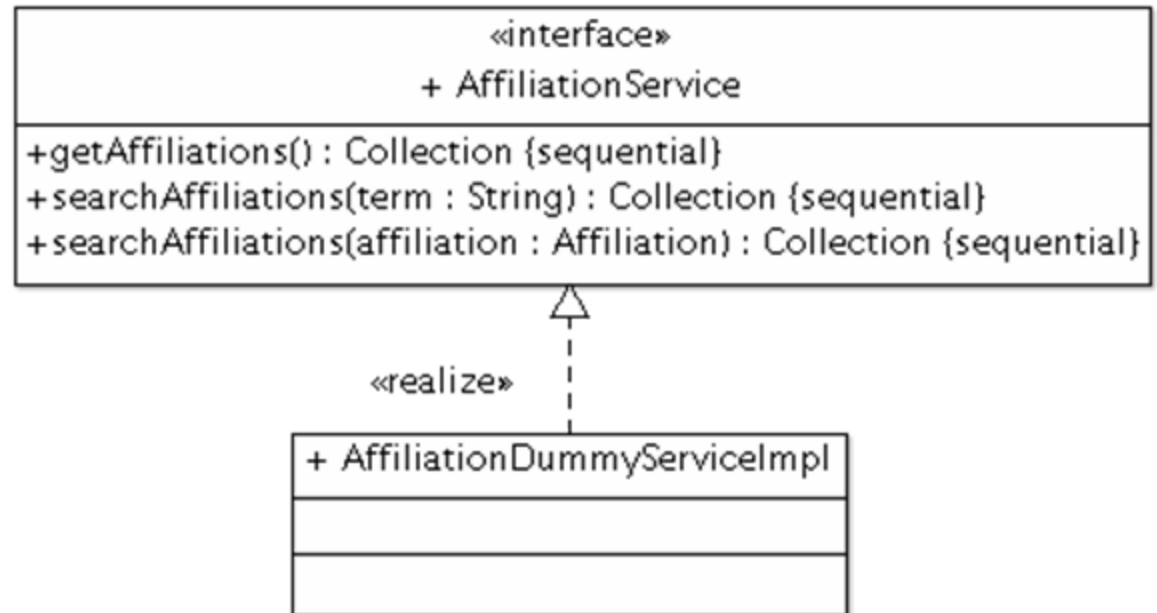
«interface»
+ AffiliationService

+getAffiliations() : Collection {sequential}
+searchAffiliations(term : String) : Collection {sequential}
+searchAffiliations(affiliation : Affiliation) : Collection {sequential}

«realize»

+ AffiliationDummyServiceImpl